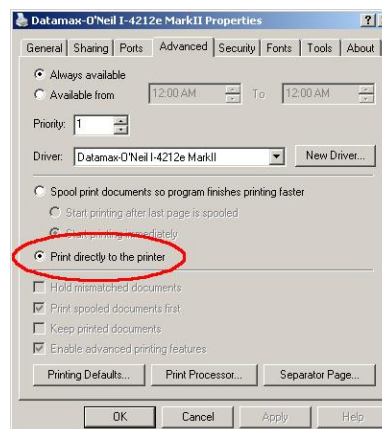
Datamax-O'Neil I-4212e MarkII Properties

?

General | Sharing | Ports | Advanced | Security | Fonts | Tools | About

Always available

Available from 12:00 AM To 12:00 AM

Priority: 1

Driver: Datamax-O'Neil I-4212e MarkII

New Driver...

Spool print documents so program finishes printing faster

Start printing after last page is spooled

Start printing immediately

Print directly to the printer

Hold mismatched documents

Print spooled documents first

Keep printed documents

Enable advanced printing features

Printing Defaults...

Print Processor...

Separator Page...

OK

Cancel

Apply

Help